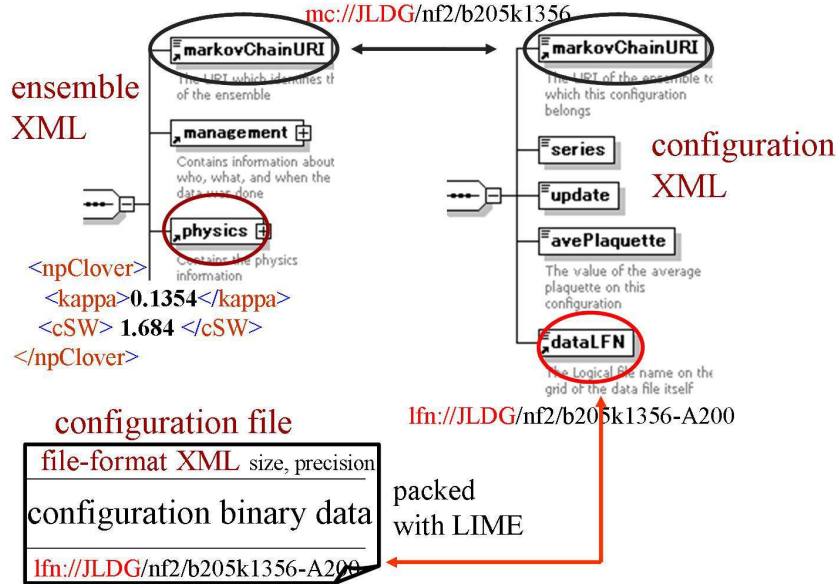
mc://JLDG/nf2/b205k1356

markovChainURI
The URI which identifies th of the ensemble

ensemble XML

management
Contains information about who, what, and when the data was done

physics
Contains the physics information

<npClover>
<kappa>0.1354</kappa>
<cSW> 1.684 </cSW>
</npClover>

markovChainURI
The URI of the ensemble to which this configuration belongs

series

configuration XML

update

avePlaquette
The value of the average plaquette on this configuration

dataLFN
The Logical file name on the grid of the data file itself

lfn://JLDG/nf2/b205k1356-A200

configuration file

file-format XML size, precision

configuration binary data

lfn://JLDG/nf2/b205k1356-A200

packed with LIME